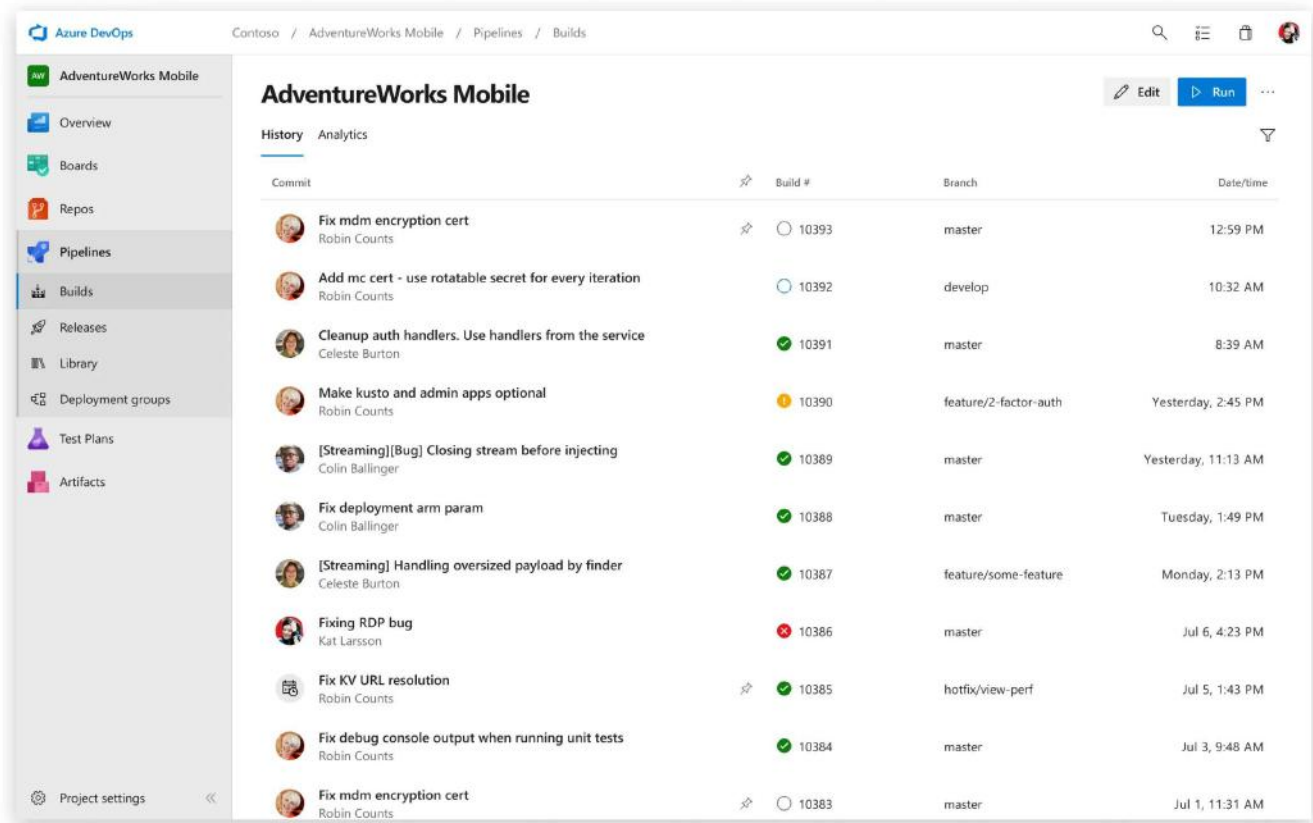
Azure DevOps

Contoso / AdventureWorks Mobile / Pipelines / Builds

AW AdventureWorks Mobile

Overview

Boards

Repos

Pipelines

Builds

Releases

Library

Deployment groups

Test Plans

Artifacts

Project settings

AdventureWorks Mobile

Edit

Run

History Analytics

| Commit | Build # | Branch | Date/time |
|---|---|---|---|
| Fix mdm encryption cert<br>Robin Counts | 10393 | master | 12:59 PM |
| Add mc cert - use rotatable secret for every iteration<br>Robin Counts | 10392 | develop | 10:32 AM |
| Cleanup auth handlers. Use handlers from the service<br>Celeste Burton | 10391 | master | 8:39 AM |
| Make kusto and admin apps optional<br>Robin Counts | 10390 | feature/2-factor-auth | Yesterday, 2:45 PM |
| [Streaming][Bug] Closing stream before injecting<br>Colin Ballinger | 10389 | master | Yesterday, 11:13 AM |
| Fix deployment arm param<br>Colin Ballinger | 10388 | master | Tuesday, 1:49 PM |
| [Streaming] Handling oversized payload by finder<br>Celeste Burton | 10387 | feature/some-feature | Monday, 2:13 PM |
| Fixing RDP bug<br>Kat Larsson | 10386 | master | Jul 6, 4:23 PM |
| Fix KV URL resolution<br>Robin Counts | 10385 | hotfix/view-perf | Jul 5, 1:43 PM |
| Fix debug console output when running unit tests<br>Robin Counts | 10384 | master | Jul 3, 9:48 AM |
| Fix mdm encryption cert<br>Robin Counts | 10383 | master | Jul 1, 11:31 AM |